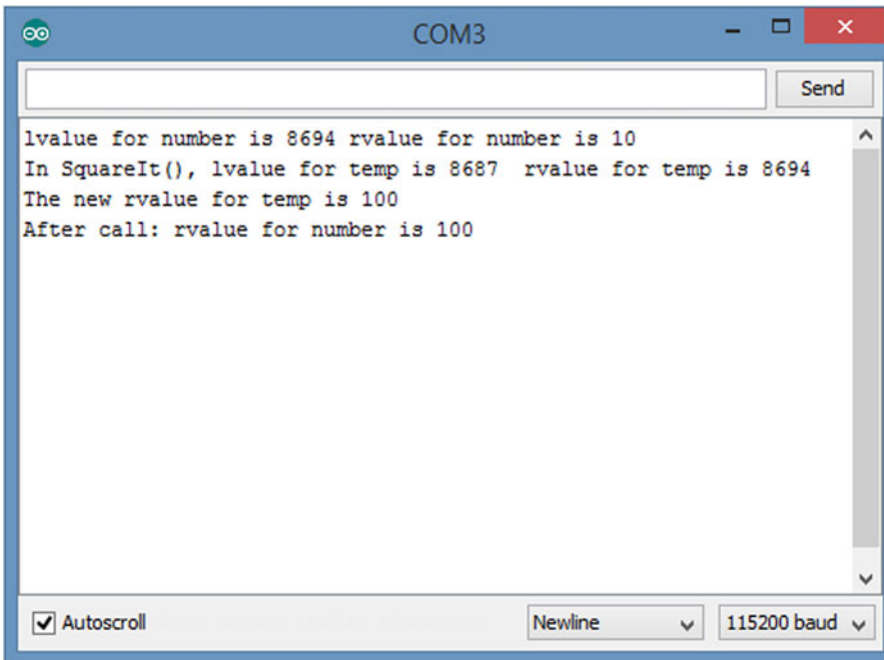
COM3

Send

lvalue for number is 8694 rvalue for number is 10
In SquareIt(), lvalue for temp is 8687  rvalue for temp is 8694
The new rvalue for temp is 100
After call: rvalue for number is 100

Autoscroll

Newline

115200 baud